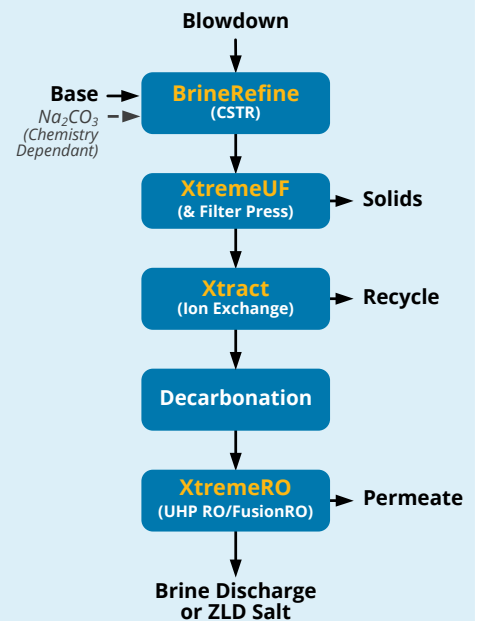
Blowdown

Base

$Na_2CO_3$ (Chemistry Dependant)

BrineRefine (CSTR)

XtremeUF (& Filter Press)

Solids

Xtract (Ion Exchange)

Recycle

Decarbonation

XtremeRO (UHP RO/FusionRO)

Permeate

Brine Discharge or ZLD Salt